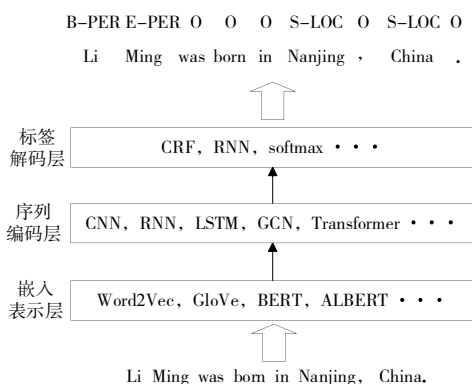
B-PER E-PER O O O S-LOC O S-LOC O

Li Ming was born in Nanjing , China .

标签解码层

CRF，RNN，softmax • • •

序列编码层

CNN，RNN，LSTM，GCN，Transformer • • •

嵌入表示层

Word2Vec，GloVe，BERT，ALBERT • • •

Li Ming was born in Nanjing，China.